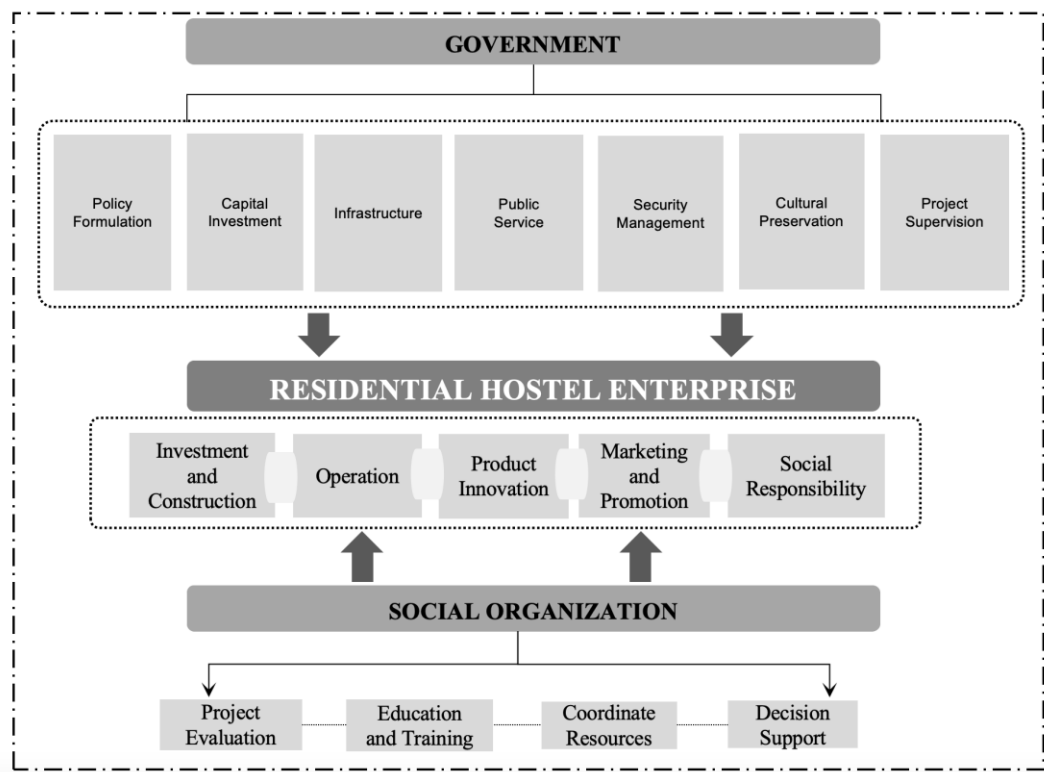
GOVERNMENT

Policy Formulation

Capital Investment

Infrastructure

Public Service

Security Management

Cultural Preservation

Project Supervision

RESIDENTIAL HOSTEL ENTERPRISE

Investment and Construction

Operation

Product Innovation

Marketing and Promotion

Social Responsibility

SOCIAL ORGANIZATION

Project Evaluation

Education and Training

Coordinate Resources

Decision Support